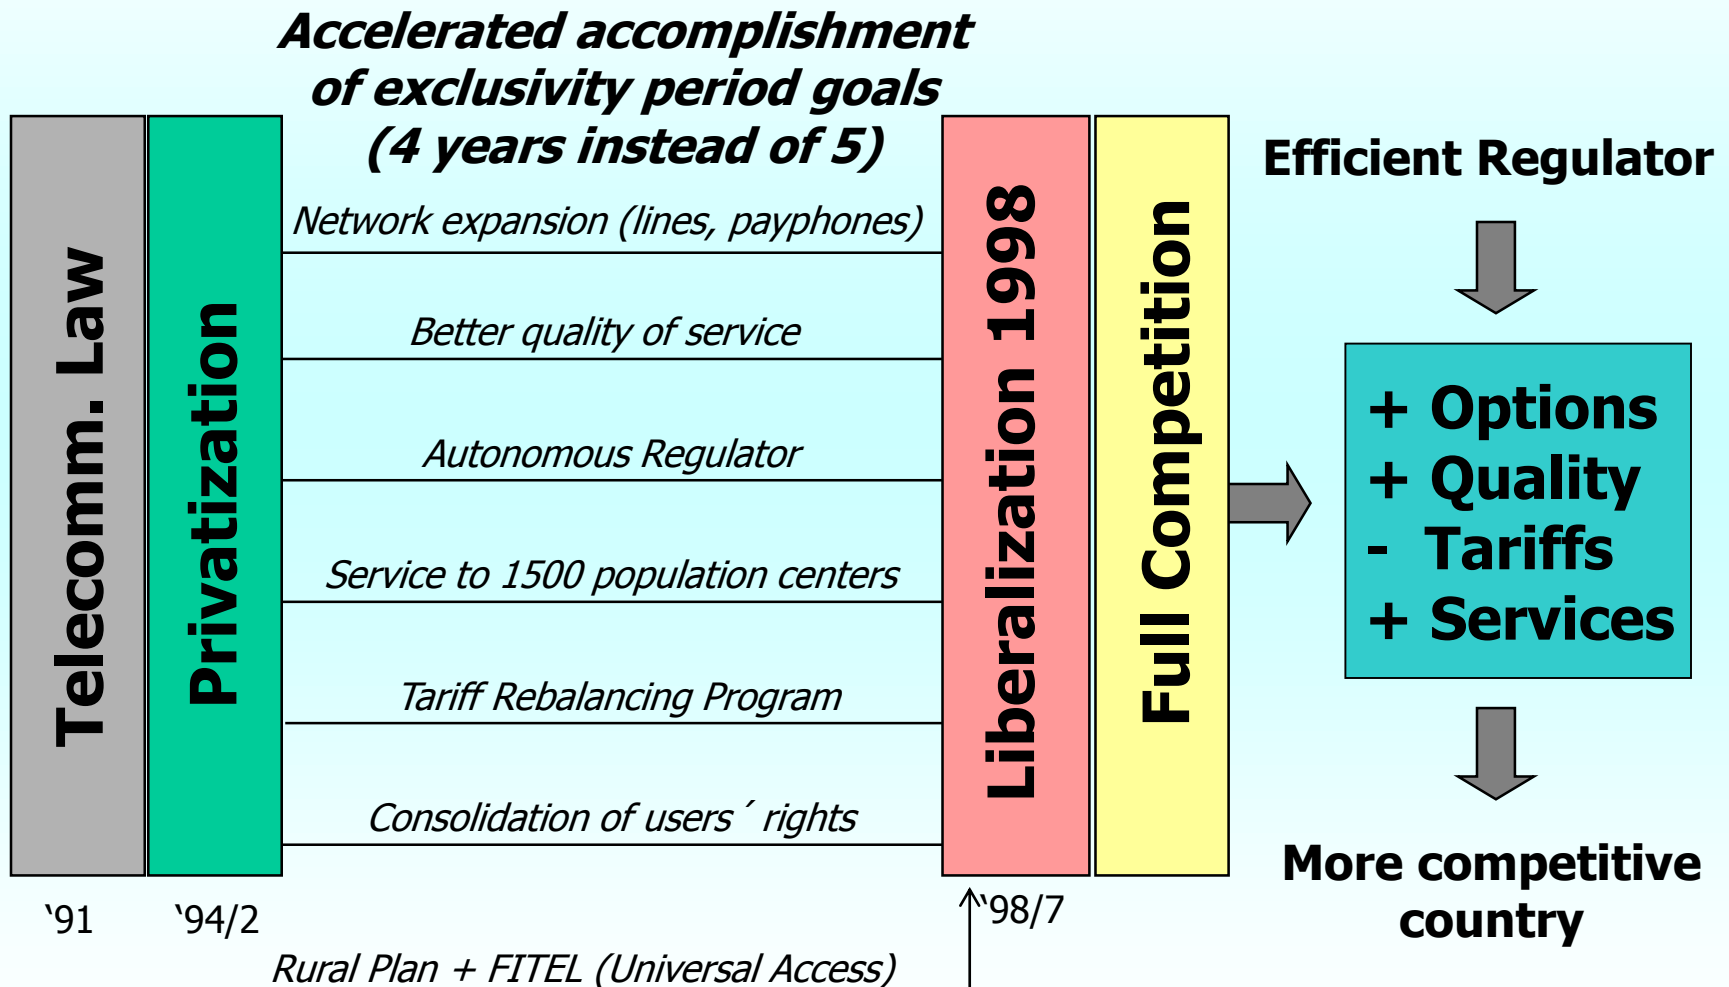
Accelerated accomplishment of exclusivity period goals (4 years instead of 5)

Telecomm. Law

Privatization

Network expansion (lines, payphones)

Better quality of service

Autonomous Regulator

Service to 1500 population centers

Tariff Rebalancing Program

Consolidation of users´ rights

Liberalization 1998

Full Competition

Efficient Regulator

+ Options
+ Quality
- Tariffs
+ Services

More competitive country

'91

'94/2

'98/7

Rural Plan + FITEL (Universal Access)